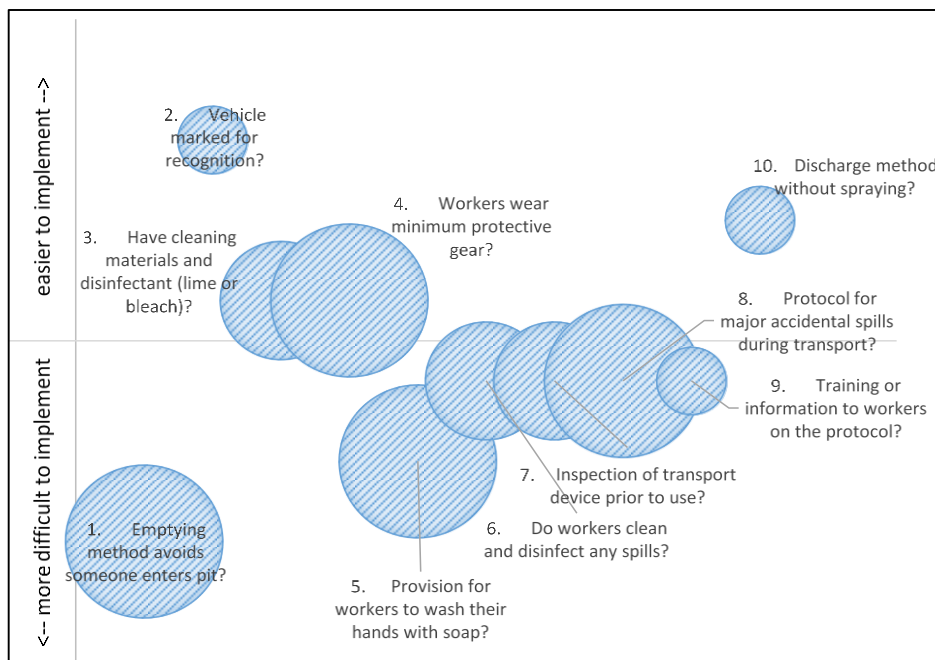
easier to implement -->

<-- more difficult to implement

2. Vehicle marked for recognition?

10. Discharge method without spraying?

4. Workers wear minimum protective gear?

3. Have cleaning materials and disinfectant (lime or bleach)?

8. Protocol for major accidental spills during transport?

9. Training or information to workers on the protocol?

7. Inspection of transport device prior to use?

6. Do workers clean and disinfect any spills?

1. Emptying method avoids someone enters pit?

5. Provision for workers to wash their hands with soap?